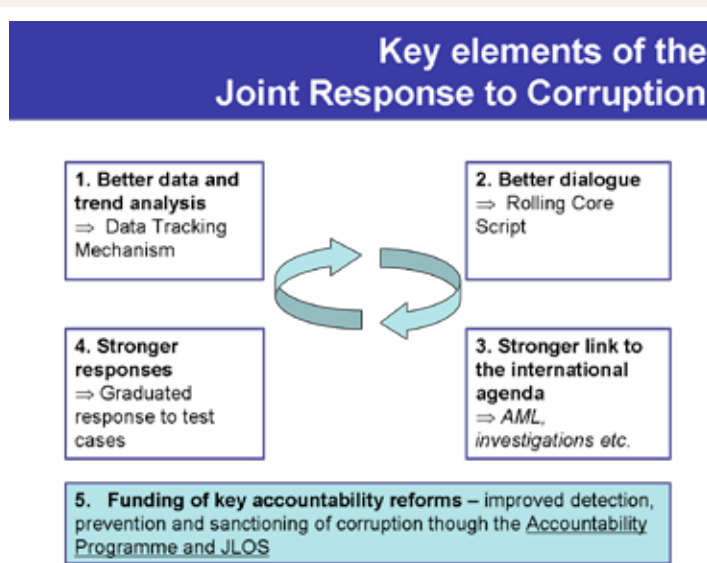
Key elements of the
Joint Response to Corruption

1. Better data and trend analysis
$\Rightarrow$ Data Tracking Mechanism

2. Better dialogue
$\Rightarrow$ Rolling Core Script

4. Stronger responses
$\Rightarrow$ Graduated response to test cases

3. Stronger link to the international agenda
$\Rightarrow$ *AML, investigations etc.*

5. Funding of key accountability reforms – improved detection, prevention and sanctioning of corruption though the Accountability Programme and JLOS